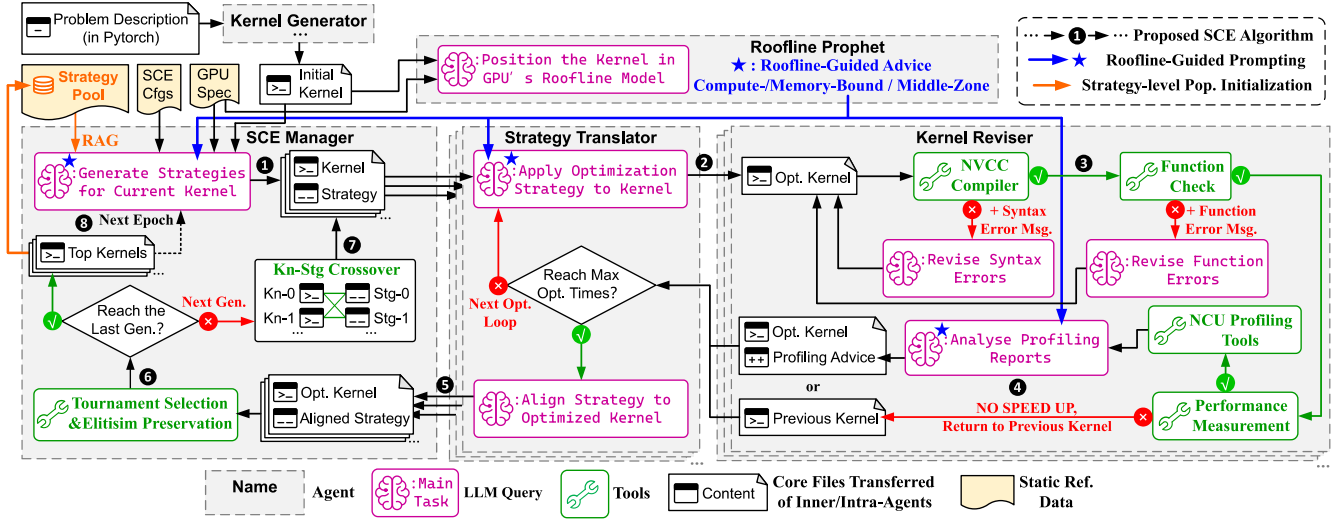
Problem Description (in Pytorch)

Kernel Generator

...

Initial Kernel

Strategy Pool

SCE Cfgs

GPU Spec

:Position the Kernel in GPU' s Roofline Model

Roofline Prophet

★ : Roofline-Guided Advice

Compute-/Memory-Bound / Middle-Zone

··· ➊ ··· Proposed SCE Algorithm

★ Roofline-Guided Prompting

Strategy-level Pop. Initialization

RAG

SCE Manager

:Generate Strategies for Current Kernel

➊

Kernel

Strategy

...

➑ Next Epoch

Top Kernels

...

➐

Kn-Stg Crossover

Kn-0

Stg-0

Kn-1

Stg-1

...

...

Reach the Last Gen.?

Next Gen.

➏

Tournament Selection &Elitisim Preservation

Strategy Translator

:Apply Optimization Strategy to Kernel

Reach Max Opt. Times?

Next Opt. Loop

➎

Opt. Kernel

Aligned Strategy

...

:Align Strategy to Optimized Kernel

Kernel Reviser

➋

Opt. Kernel

NVCC Compiler

➌

Function Check

+ Syntax Error Msg.

:Revise Syntax Errors

+ Function Error Msg.

:Revise Function Errors

Opt. Kernel

Profiling Advice

or

Previous Kernel

:Analyse Profiling Reports

NCU Profiling Tools

➍

NO SPEED UP, Return to Previous Kernel

Performance Measurement

...

Name

Agent

:Main Task

LLM Query

Tools

Content

Core Files Transferred of Inner/Intra-Agents

Static Ref. Data